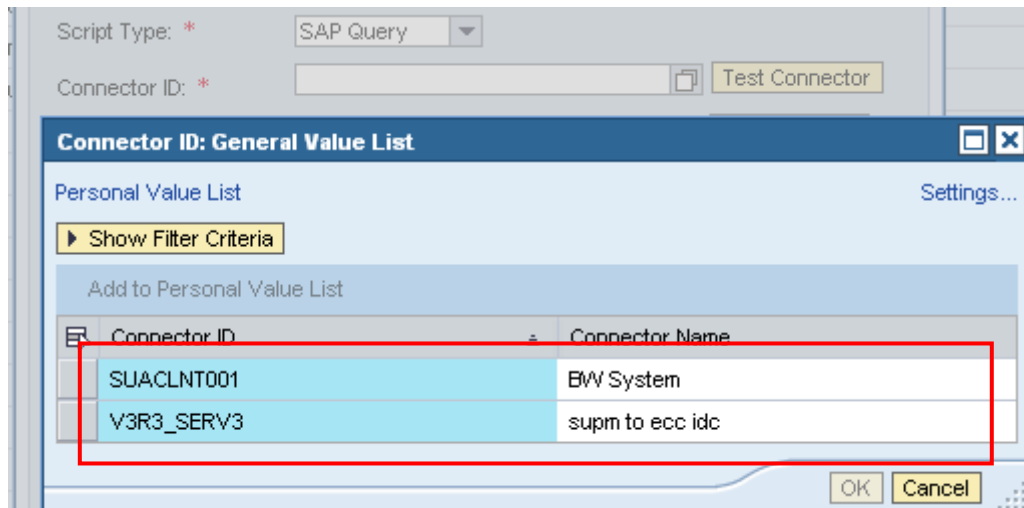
Script Type: *
SAP Query
Connector ID: *
Test Connector

Connector ID: General Value List

Personal Value List
Settings...

Show Filter Criteria

Add to Personal Value List

| Connector ID | Connector Name |
|---|---|
| SUACLNT001 | BW System |
| V3R3_SERV3 | supm to ecc idc |

OK
Cancel